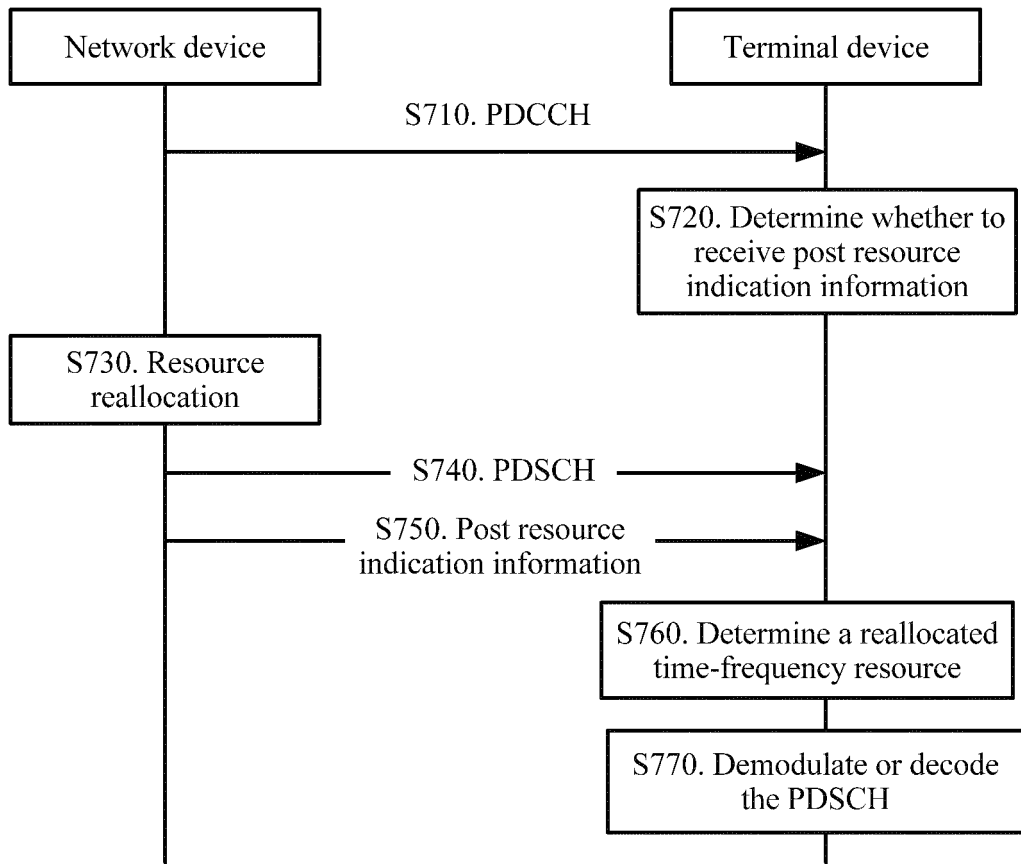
Network device

Terminal device

S710. PDCCH

S720. Determine whether to receive post resource indication information

S730. Resource reallocation

S740. PDSCH

S750. Post resource indication information

S760. Determine a reallocated time-frequency resource

S770. Demodulate or decode the PDSCH